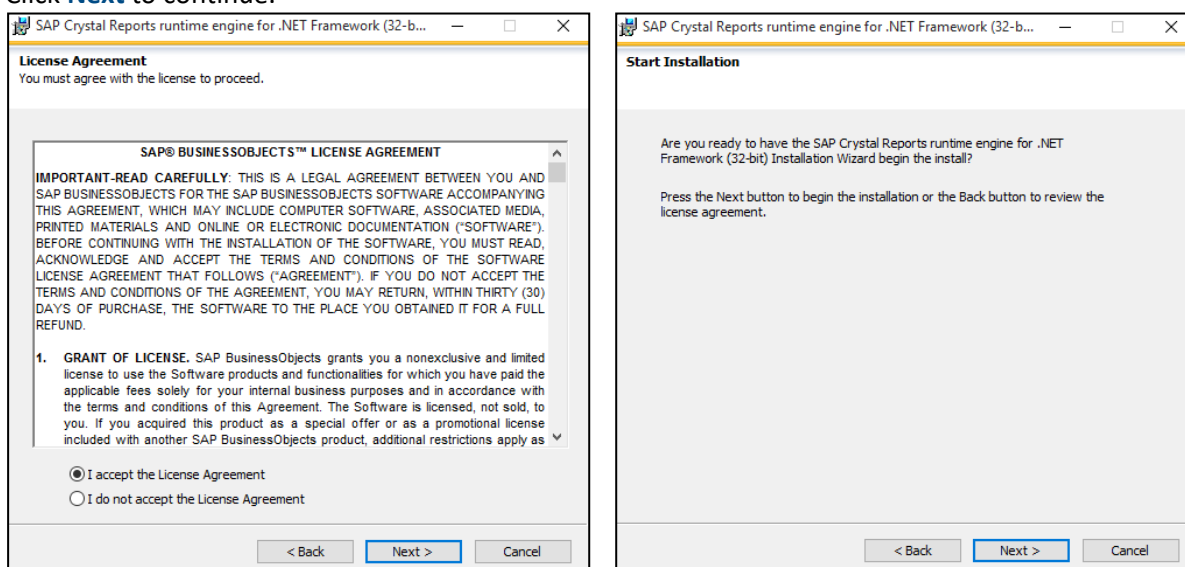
Click Next to continue.

SAP Crystal Reports runtime engine for .NET Framework (32-b...

License Agreement
You must agree with the license to proceed.

SAP® BUSINESSOBJECTS™ LICENSE AGREEMENT

IMPORTANT-READ CAREFULLY: THIS IS A LEGAL AGREEMENT BETWEEN YOU AND SAP BUSINESSOBJECTS FOR THE SAP BUSINESSOBJECTS SOFTWARE ACCOMPANYING THIS AGREEMENT, WHICH MAY INCLUDE COMPUTER SOFTWARE, ASSOCIATED MEDIA, PRINTED MATERIALS AND ONLINE OR ELECTRONIC DOCUMENTATION ("SOFTWARE"). BEFORE CONTINUING WITH THE INSTALLATION OF THE SOFTWARE, YOU MUST READ, ACKNOWLEDGE AND ACCEPT THE TERMS AND CONDITIONS OF THE SOFTWARE LICENSE AGREEMENT THAT FOLLOWS ("AGREEMENT"). IF YOU DO NOT ACCEPT THE TERMS AND CONDITIONS OF THE AGREEMENT, YOU MAY RETURN, WITHIN THIRTY (30) DAYS OF PURCHASE, THE SOFTWARE TO THE PLACE YOU OBTAINED IT FOR A FULL REFUND.

1. GRANT OF LICENSE. SAP BusinessObjects grants you a nonexclusive and limited license to use the Software products and functionalities for which you have paid the applicable fees solely for your internal business purposes and in accordance with the terms and conditions of this Agreement. The Software is licensed, not sold, to you. If you acquired this product as a special offer or as a promotional license included with another SAP BusinessObjects product, additional restrictions apply as

I accept the License Agreement
I do not accept the License Agreement

< Back
Next >
Cancel

SAP Crystal Reports runtime engine for .NET Framework (32-b...

Start Installation

Are you ready to have the SAP Crystal Reports runtime engine for .NET Framework (32-bit) Installation Wizard begin the install?

Press the Next button to begin the installation or the Back button to review the license agreement.

< Back
Next >
Cancel